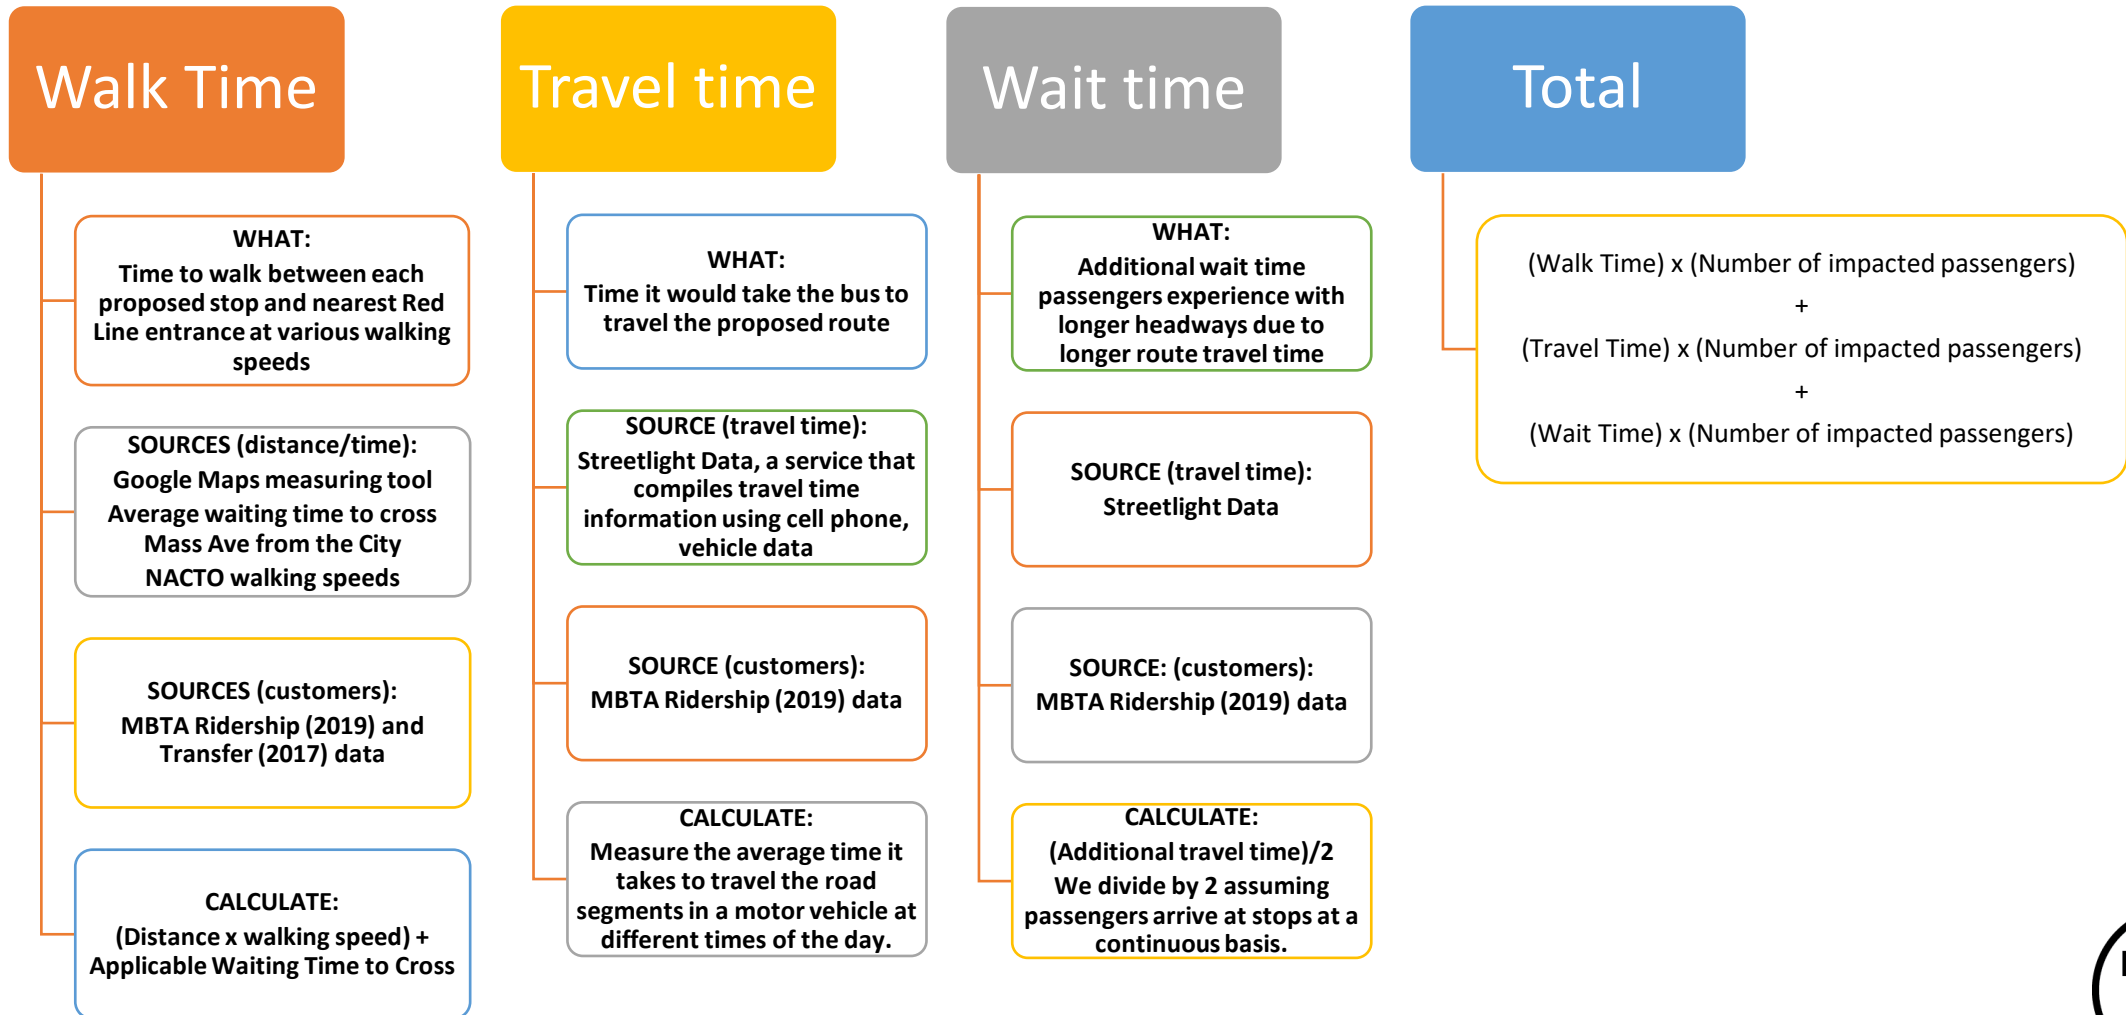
Walk Time

WHAT:
Time to walk between each proposed stop and nearest Red Line entrance at various walking speeds

SOURCES (distance/time):
Google Maps measuring tool
Average waiting time to cross Mass Ave from the City
NACTO walking speeds

SOURCES (customers):
MBTA Ridership (2019) and Transfer (2017) data

CALCULATE:
(Distance x walking speed) + Applicable Waiting Time to Cross

Travel time

WHAT:
Time it would take the bus to travel the proposed route

SOURCE (travel time):
Streetlight Data, a service that compiles travel time information using cell phone, vehicle data

SOURCE (customers):
MBTA Ridership (2019) data

CALCULATE:
Measure the average time it takes to travel the road segments in a motor vehicle at different times of the day.

Wait time

WHAT:
Additional wait time passengers experience with longer headways due to longer route travel time

SOURCE (travel time):
Streetlight Data

SOURCE: (customers):
MBTA Ridership (2019) data

CALCULATE:
(Additional travel time)/2
We divide by 2 assuming passengers arrive at stops at a continuous basis.

Total

(Walk Time) x (Number of impacted passengers)
+
(Travel Time) x (Number of impacted passengers)
+
(Wait Time) x (Number of impacted passengers)